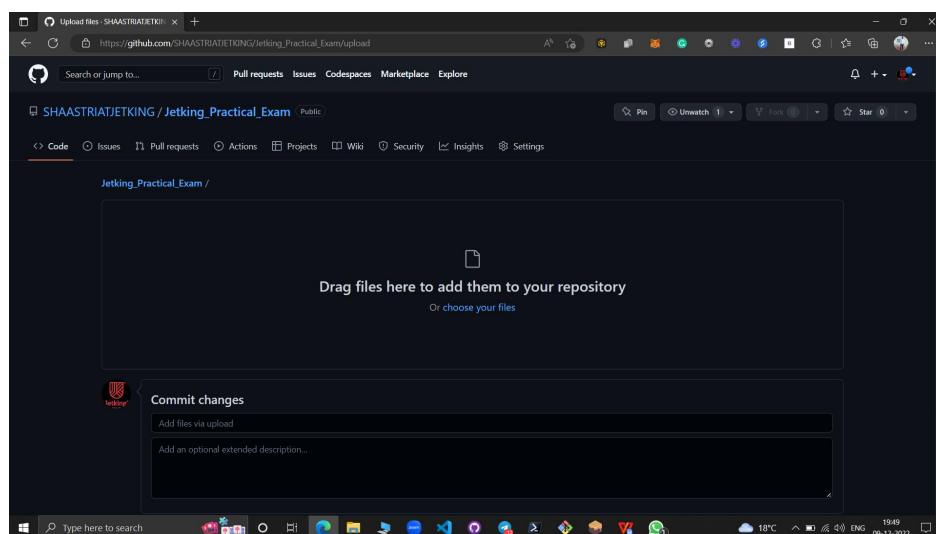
Upload files · SHAASTRIATJETKIN ×  +

https://github.com/SHAASTRIATJETKING/Jetking_Practical_Exam/upload

Search or jump to... /  Pull requests  Issues  Codespaces  Marketplace  Explore

SHAASTRIATJETKING / Jetking_Practical_Exam  Public

Pin  Unwatch 1  Fork 0  Star 0

Code  Issues  Pull requests  Actions  Projects  Wiki  Security  Insights  Settings

Jetking_Practical_Exam /

Drag files here to add them to your repository

Or choose your files

Jetking

Commit changes

Add files via upload

Add an optional extended description...

Type here to search

18°C  ENG  19:49  09-12-2022